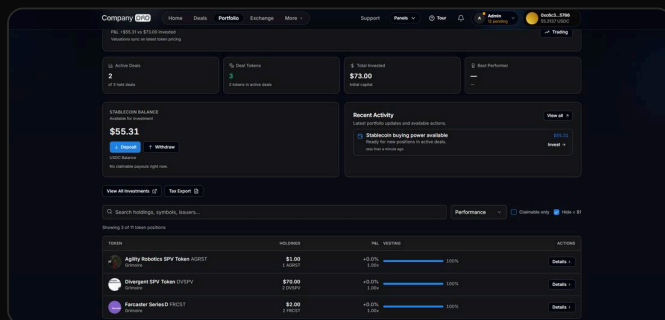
Company PRO  Home  Deals  Portfolio  Exchange  More

Support  Panels  Tour  Admin 12 pending  0xd5c3...5760 $5,202 USDC

P&L +$55.31 vs $73.00 invested
Valuations sync on latest token pricing

Trading

Active Deals
2
of 3 total deals

Dust Tokens
3
2 tokens in active deals

Total Invested
$73.00
Initial capital

Best Performer
—
—

STABLECOIN BALANCE
Available for investment
$55.31
Deposit  Withdraw
USDC Balance
No claimable payouts right now.

Recent Activity
Latest portfolio updates and available actions.
View all

Stablecoin buying power available
Ready for new positions in active deals.
less than a minute ago
$55.31
Invest

View All Investments  Tax Export

Search holdings, symbols, issuers...
Performance
Claimable only  Hide < $1

Showing 3 of 11 token positions

| TOKEN | HOLDINGS | P&L | VESTING | ACTIONS |
|---|---|---|---|---|
| Agility Robotics SPV Token AGRST Grimore | $1.00 1 AGRST | +0.0% 1.00x | 100% | Details |
| Divergent SPV Token DVSPV Grimore | $70.00 2 DVSPV | +0.0% 1.00x | 100% | Details |
| Farcaster SeriesD FRCST Grimore | $2.00 2 FRCST | +0.0% 1.00x | 100% | Details |